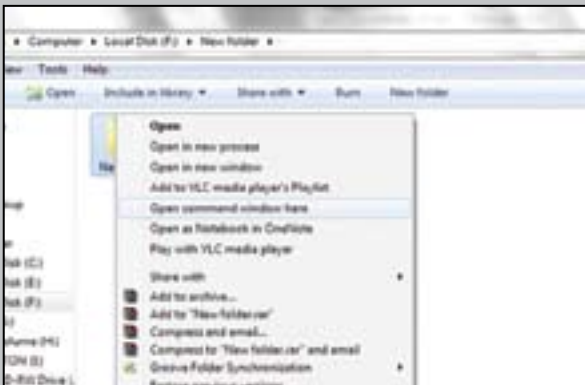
▸ Computer ▸ Local Disk (F:) ▸ New folder ▸

iew Tools Help

Open Include in library ▾ Share with ▾ Burn New folder

Ne

Open
Open in new process
Open in new window
Add to VLC media player's Playlist
Open command window here
Open as Notebook in OneNote
Play with VLC media player

Share with ▸
Add to archive...
Add to "New folder.rar"
Compress and email...
Compress to "New folder.rar" and email
Groove Folder Synchronization ▸
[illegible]

oup
isk (C:)
isk (E:)
isk (F:)
olume (H:)
TDN (I:)
D-RW Drive (